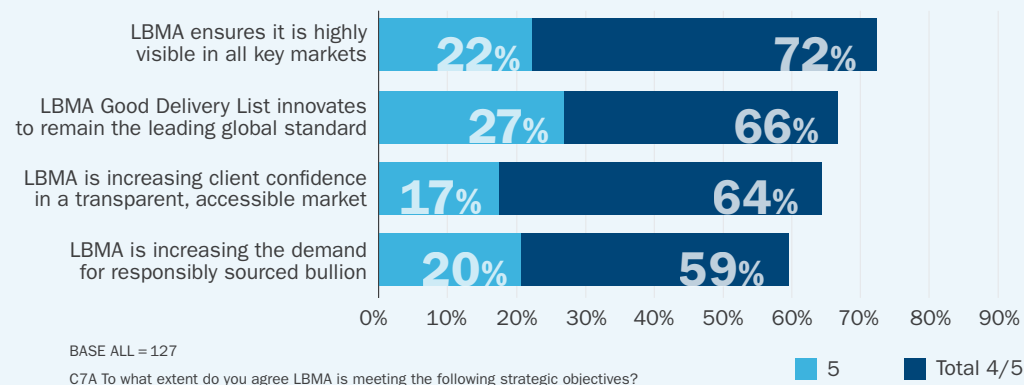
LBMA ensures it is highly visible in all key markets 22% 72%

LBMA Good Delivery List innovates to remain the leading global standard 27% 66%

LBMA is increasing client confidence in a transparent, accessible market 17% 64%

LBMA is increasing the demand for responsibly sourced bullion 20% 59%

0% 10% 20% 30% 40% 50% 60% 70% 80% 90%

BASE ALL = 127

C7A To what extent do you agree LBMA is meeting the following strategic objectives?

5 Total 4/5